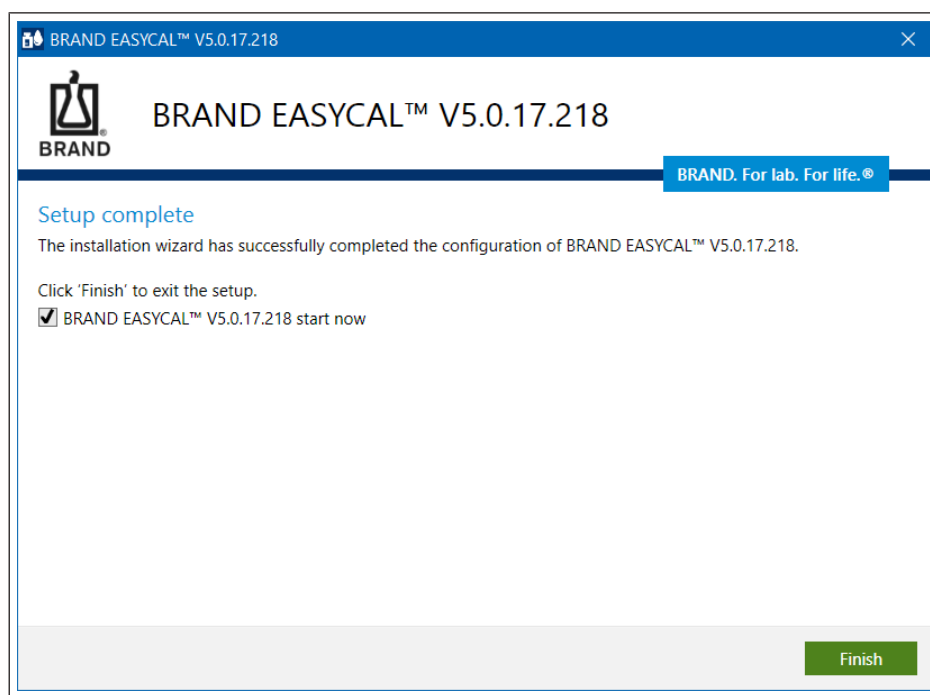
BRAND EASYCAL™ V5.0.17.218

BRAND

BRAND EASYCAL™ V5.0.17.218

BRAND. For lab. For life.®

Setup complete

The installation wizard has successfully completed the configuration of BRAND EASYCAL™ V5.0.17.218.

Click 'Finish' to exit the setup.

BRAND EASYCAL™ V5.0.17.218 start now

Finish